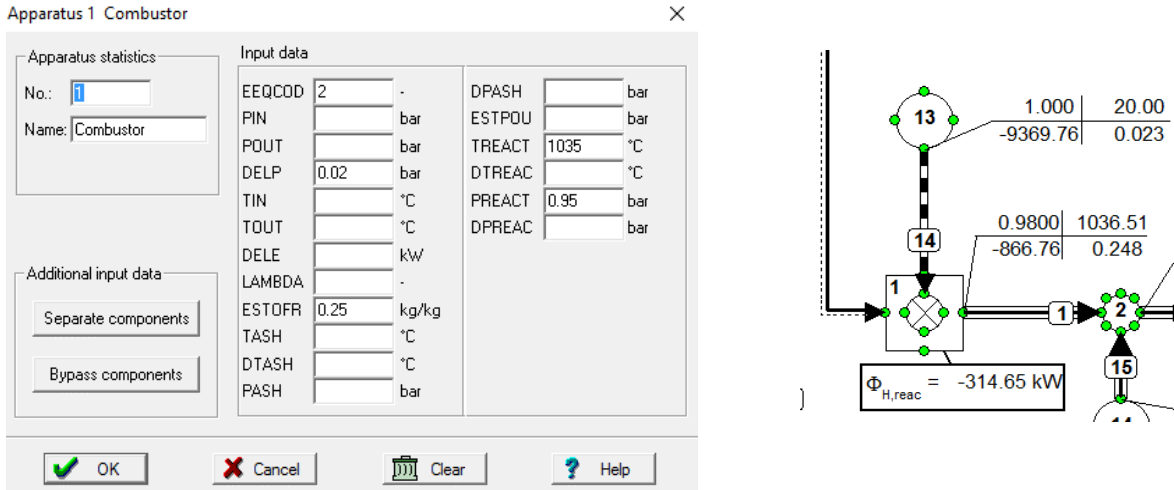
Apparatus 1 Combustor

Apparatus statistics
No.: 1
Name: Combustor

Additional input data
Separate components
Bypass components

Input data

| EEQCOD | 2 | - |
|---|---|---|
| PIN | | bar |
| POUT | | bar |
| DELP | 0.02 | bar |
| TIN | | °C |
| TOUT | | °C |
| DELE | | kW |
| LAMBDA | | - |
| ESTOFR | 0.25 | kg/kg |
| TASH | | °C |
| DTASH | | °C |
| PASH | | bar |

| DPASH | | bar |
|---|---|---|
| ESTPOU | | bar |
| TREACT | 1035 | °C |
| DTREAC | | °C |
| PREACT | 0.95 | bar |
| DPREAC | | bar |

OK
Cancel
Clear
Help

13
1.000 | 20.00
-9369.76 | 0.023

14
0.9800 | 1036.51
-866.76 | 0.248

1
1
2
15

$\Phi_{H,reac}$ = -314.65 kW